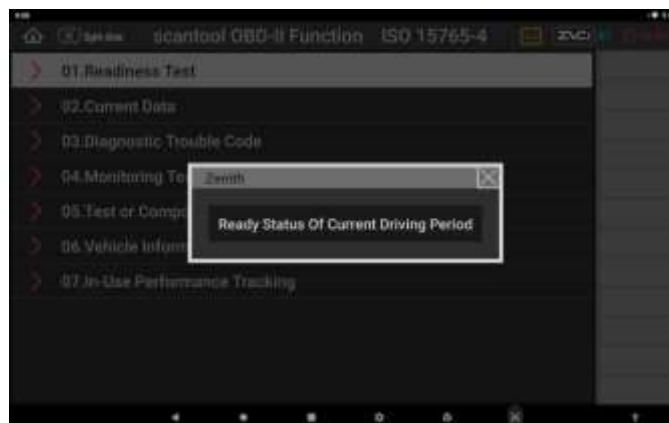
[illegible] scantool OBD-II Function ISO 15765-4

01.Readiness Test

02.Current Data

03.Diagnostic Trouble Code

04.Monitoring Te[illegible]

05.Test or Comp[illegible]

06.Vehicle Inform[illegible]

07.In-Use Performance Tracking

Zenith

Ready Status Of Current Driving Period